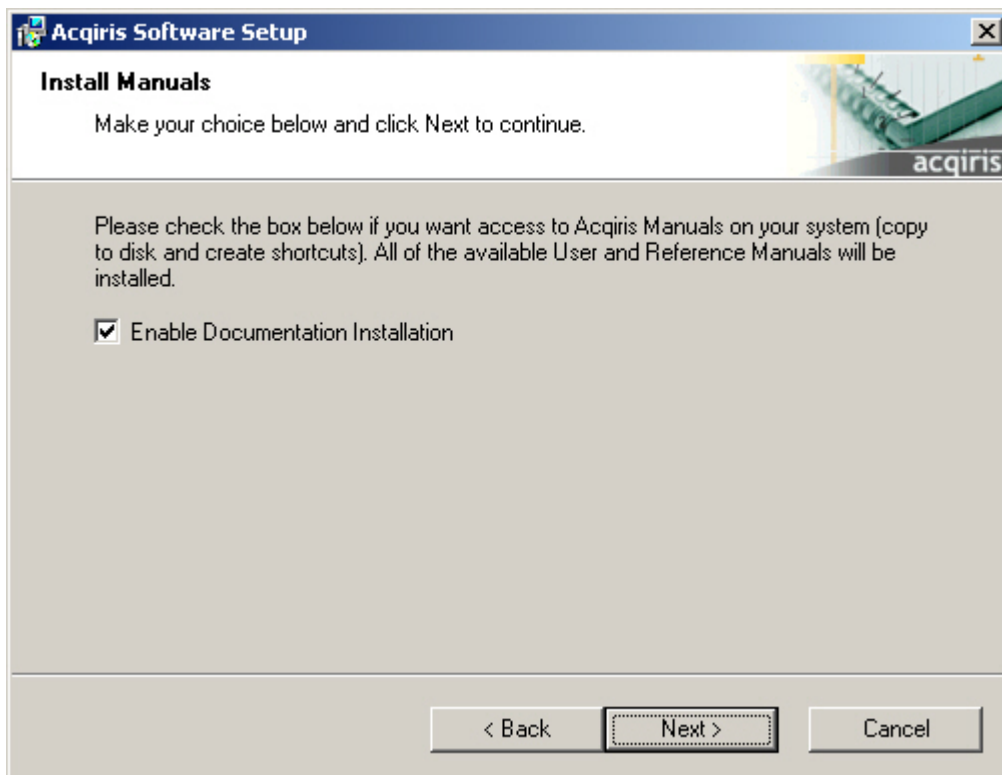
Acqiris Software Setup

Install Manuals

Make your choice below and click Next to continue.

acqiris

Please check the box below if you want access to Acqiris Manuals on your system (copy to disk and create shortcuts). All of the available User and Reference Manuals will be installed.

Enable Documentation Installation

< Back

Next >

Cancel